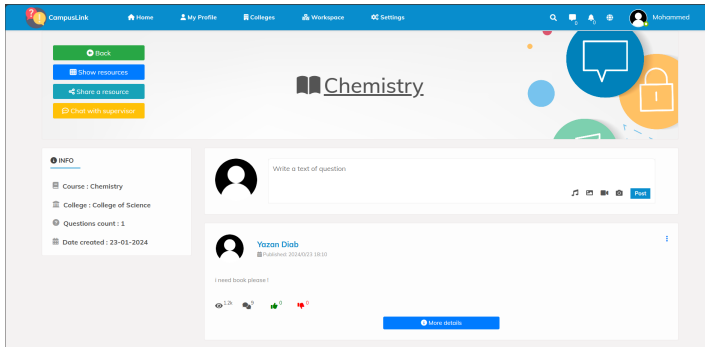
CampusLink Home My Profile Colleges Workspace Settings Mohammed

Back
Show resources
Share a resource
Chat with supervisor

Chemistry

INFO

Course : Chemistry

College : College of Science

Questions count : 1

Date created : 23-01-2024

Write a text of question

Post

Yazan Diab
Published: 2024/0/23 18:10

I need book please !

1.2k 8 0 0

More details